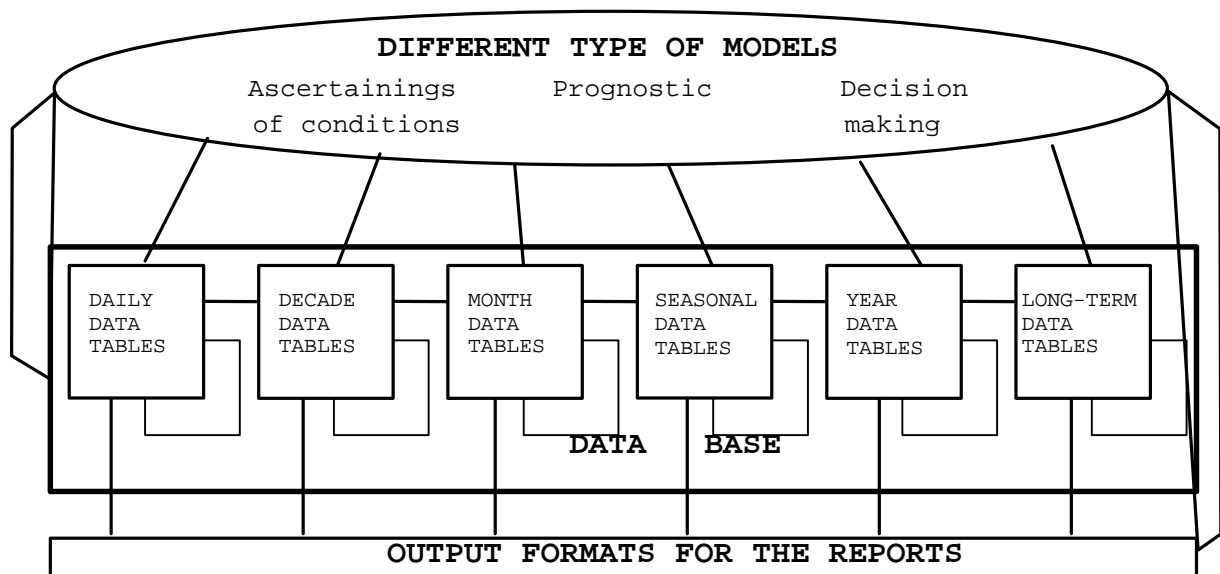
DIFFERENT TYPE OF MODELS

Ascertainings of conditions

Prognostic

Decision making

DAILY DATA TABLES

DECADE DATA TABLES

MONTH DATA TABLES

SEASONAL DATA TABLES

YEAR DATA TABLES

LONG-TERM DATA TABLES

DATA BASE

OUTPUT FORMATS FOR THE REPORTS